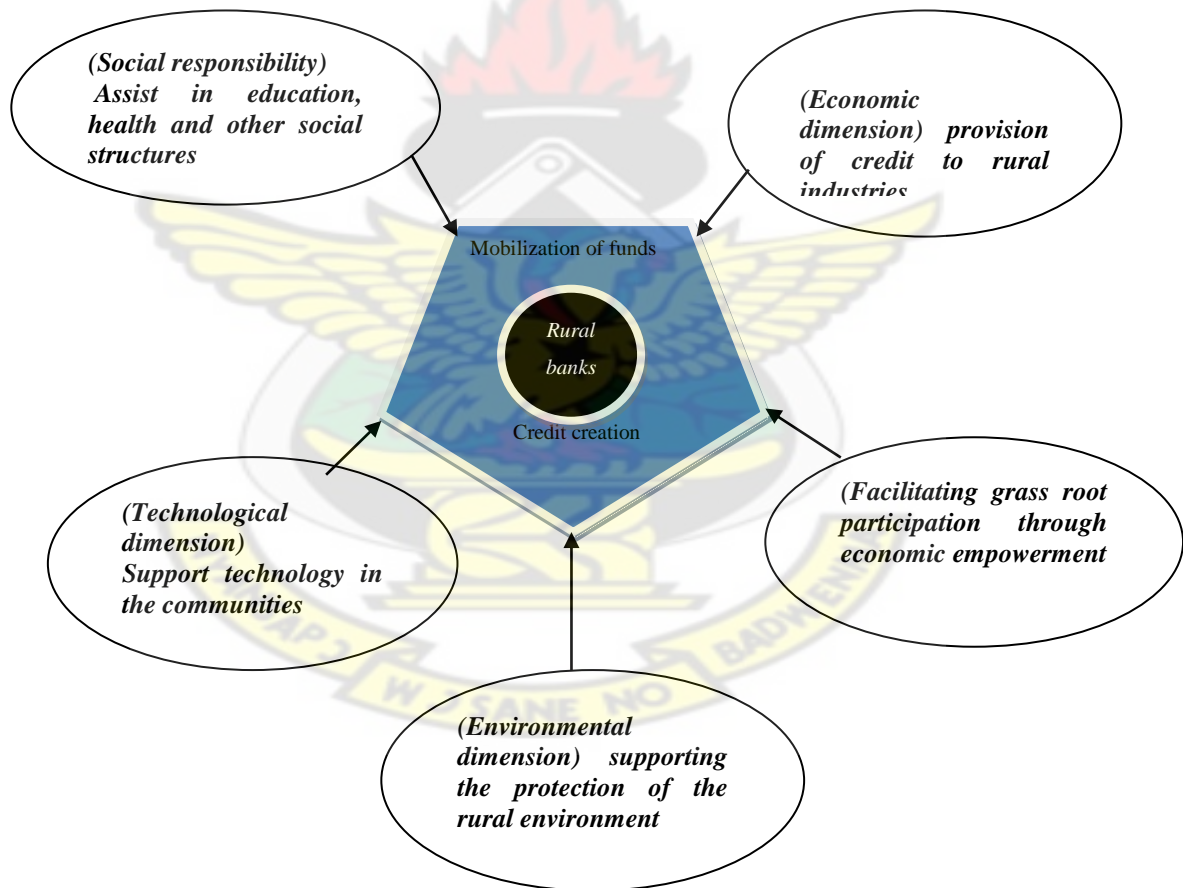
(Social responsibility) Assist in education, health and other social structures

(Economic dimension) provision of credit to rural industries

Mobilization of funds

Rural banks

Credit creation

(Technological dimension) Support technology in the communities

(Facilitating grass root participation through economic empowerment

(Environmental dimension) supporting the protection of the rural environment

W SANE NO BADWE